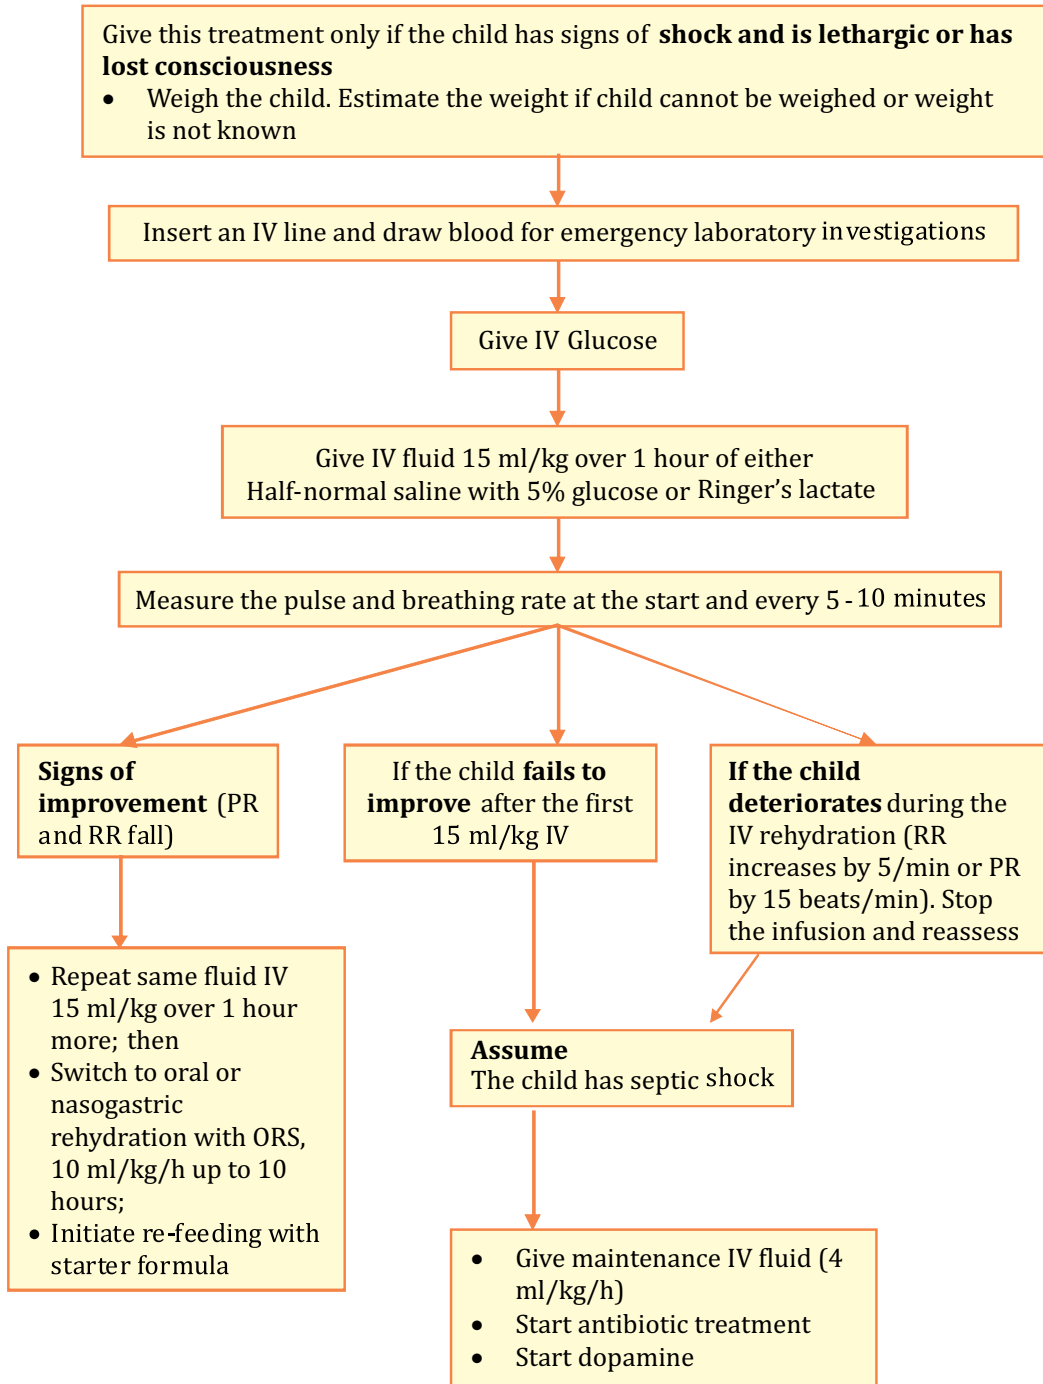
Give this treatment only if the child has signs of **shock and is lethargic or has lost consciousness**

- Weigh the child. Estimate the weight if child cannot be weighed or weight is not known

Insert an IV line and draw blood for emergency laboratory investigations

Give IV Glucose

Give IV fluid 15 ml/kg over 1 hour of either
Half-normal saline with 5% glucose or Ringer's lactate

Measure the pulse and breathing rate at the start and every 5 - 10 minutes

**Signs of improvement** (PR and RR fall)

If the child **fails to improve** after the first 15 ml/kg IV

**If the child deteriorates** during the IV rehydration (RR increases by 5/min or PR by 15 beats/min). Stop the infusion and reassess

- Repeat same fluid IV 15 ml/kg over 1 hour more; then
- Switch to oral or nasogastric rehydration with ORS, 10 ml/kg/h up to 10 hours;
- Initiate re-feeding with starter formula

**Assume**
The child has septic shock

- Give maintenance IV fluid (4 ml/kg/h)
- Start antibiotic treatment
- Start dopamine